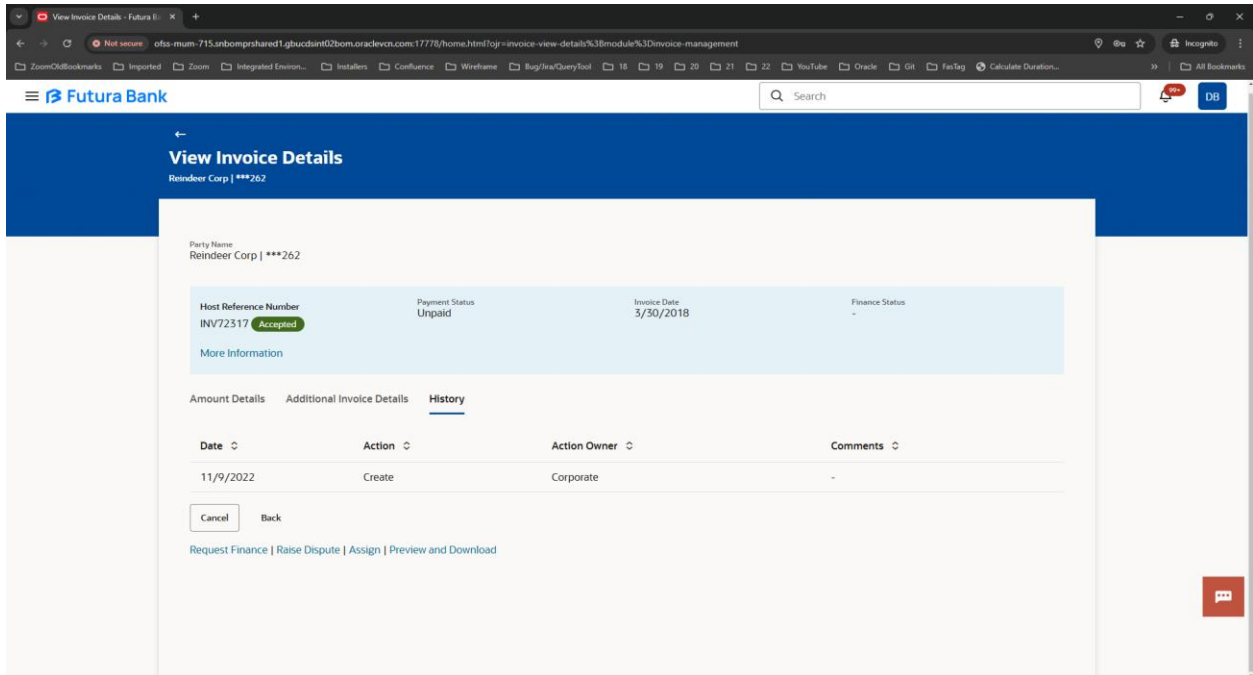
View Invoice Details - Futura B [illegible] ×

Not secure ofss-mum-715.snbomprshared1.gbucdsint02bom.oraclevcn.com:17778/home.html?ojr=invoice-view-details%3Bmodule%3Dinvoice-management

Incognito

ZoomOldBookmarks Imported Zoom Integrated Environ... Installers Confluence Wireframe Bug/Jira/QueryTool 18 19 20 21 22 YouTube Oracle Git FasTag Calculate Duration... All Bookmarks

Futura Bank

Search

99+

DB

View Invoice Details

Reindeer Corp | ***262

Party Name
Reindeer Corp | ***262

| Host Reference Number | Payment Status | Invoice Date | Finance Status |
|---|---|---|---|
| INV72317 Accepted | Unpaid | 3/30/2018 | - |

More Information

Amount Details Additional Invoice Details History

| Date | Action | Action Owner | Comments |
|---|---|---|---|
| 11/9/2022 | Create | Corporate | - |

Cancel Back

Request Finance | Raise Dispute | Assign | Preview and Download